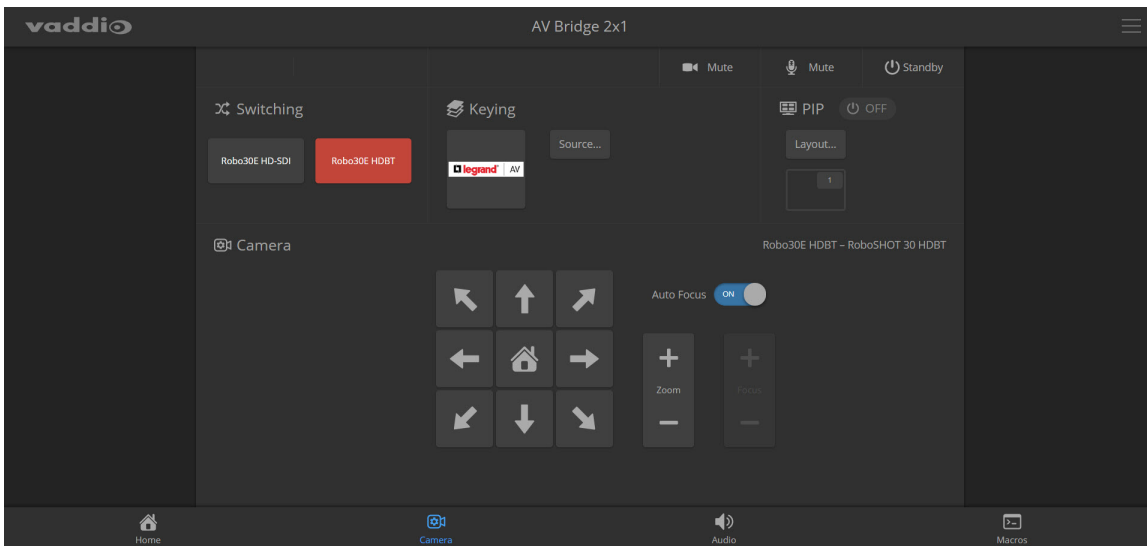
vaddio

AV Bridge 2x1

Mute
Mute
Standby

Switching
Robo30E HD-SDI
Robo30E HDBT

Keying
legrand | AV
Source...

PIP
OFF
Layout...
1

Camera
Robo30E HDBT – RoboSHOT 30 HDBT

Auto Focus
ON

+
Zoom
−

+
Focus
−

Home
Camera
Audio
Macros